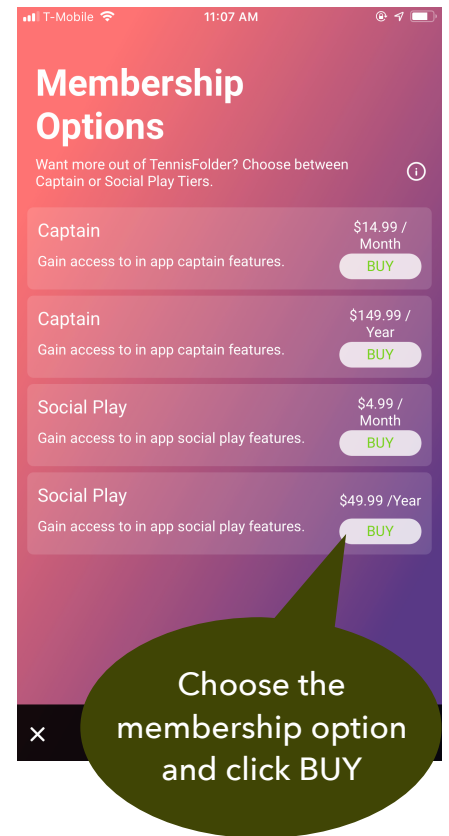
T-Mobile 11:07 AM

Membership Options

Want more out of TennisFolder? Choose between Captain or Social Play Tiers.

Captain
Gain access to in app captain features.
$14.99 / Month
BUY

Captain
Gain access to in app captain features.
$149.99 / Year
BUY

Social Play
Gain access to in app social play features.
$4.99 / Month
BUY

Social Play
Gain access to in app social play features.
$49.99 /Year
BUY

Choose the membership option and click BUY

×